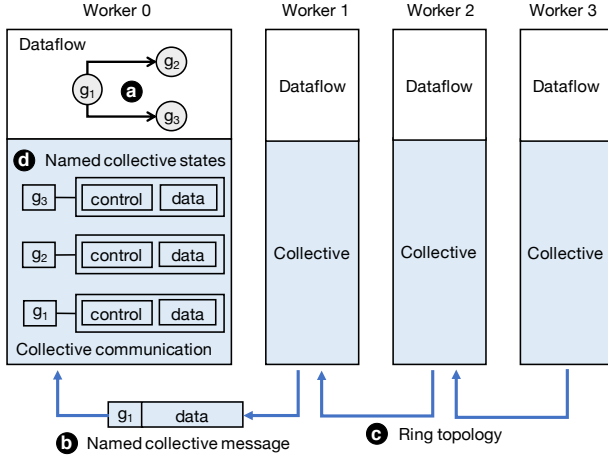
Worker 0

Worker 1

Worker 2

Worker 3

Dataflow

$g_2$

$g_1$

a

$g_3$

d Named collective states

$g_3$ control data

$g_2$ control data

$g_1$ control data

Collective communication

Dataflow

Collective

Dataflow

Collective

Dataflow

Collective

$g_1$ data

b Named collective message

c Ring topology